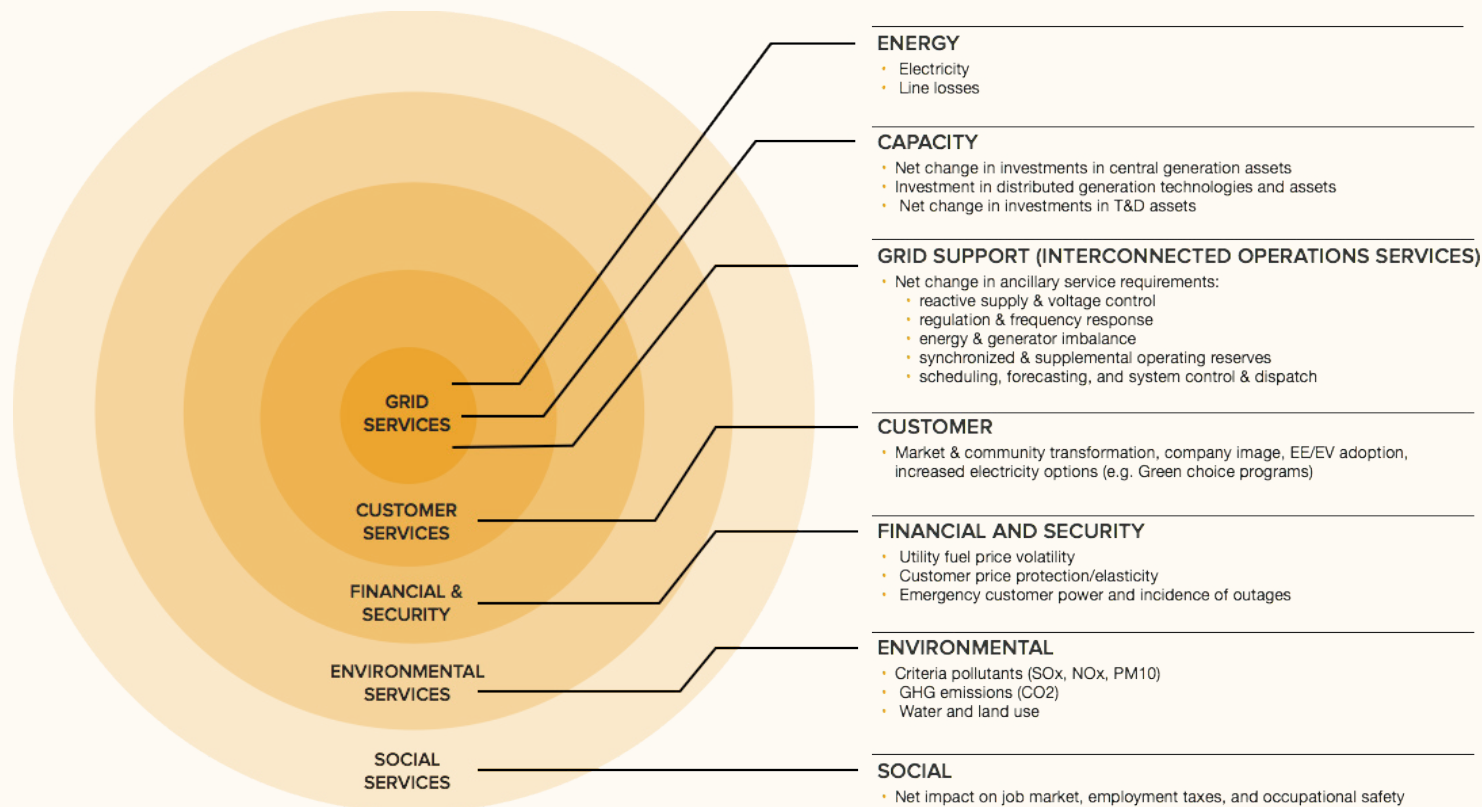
GRID SERVICES

CUSTOMER SERVICES

FINANCIAL & SECURITY

ENVIRONMENTAL SERVICES

SOCIAL SERVICES

ENERGY
- Electricity
- Line losses

CAPACITY
- Net change in investments in central generation assets
- Investment in distributed generation technologies and assets
- Net change in investments in T&D assets

GRID SUPPORT (INTERCONNECTED OPERATIONS SERVICES)
- Net change in ancillary service requirements:
  - reactive supply & voltage control
  - regulation & frequency response
  - energy & generator imbalance
  - synchronized & supplemental operating reserves
  - scheduling, forecasting, and system control & dispatch

CUSTOMER
- Market & community transformation, company image, EE/EV adoption, increased electricity options (e.g. Green choice programs)

FINANCIAL AND SECURITY
- Utility fuel price volatility
- Customer price protection/elasticity
- Emergency customer power and incidence of outages

ENVIRONMENTAL
- Criteria pollutants (SOx, NOx, PM10)
- GHG emissions (CO2)
- Water and land use

SOCIAL
- Net impact on job market, employment taxes, and occupational safety